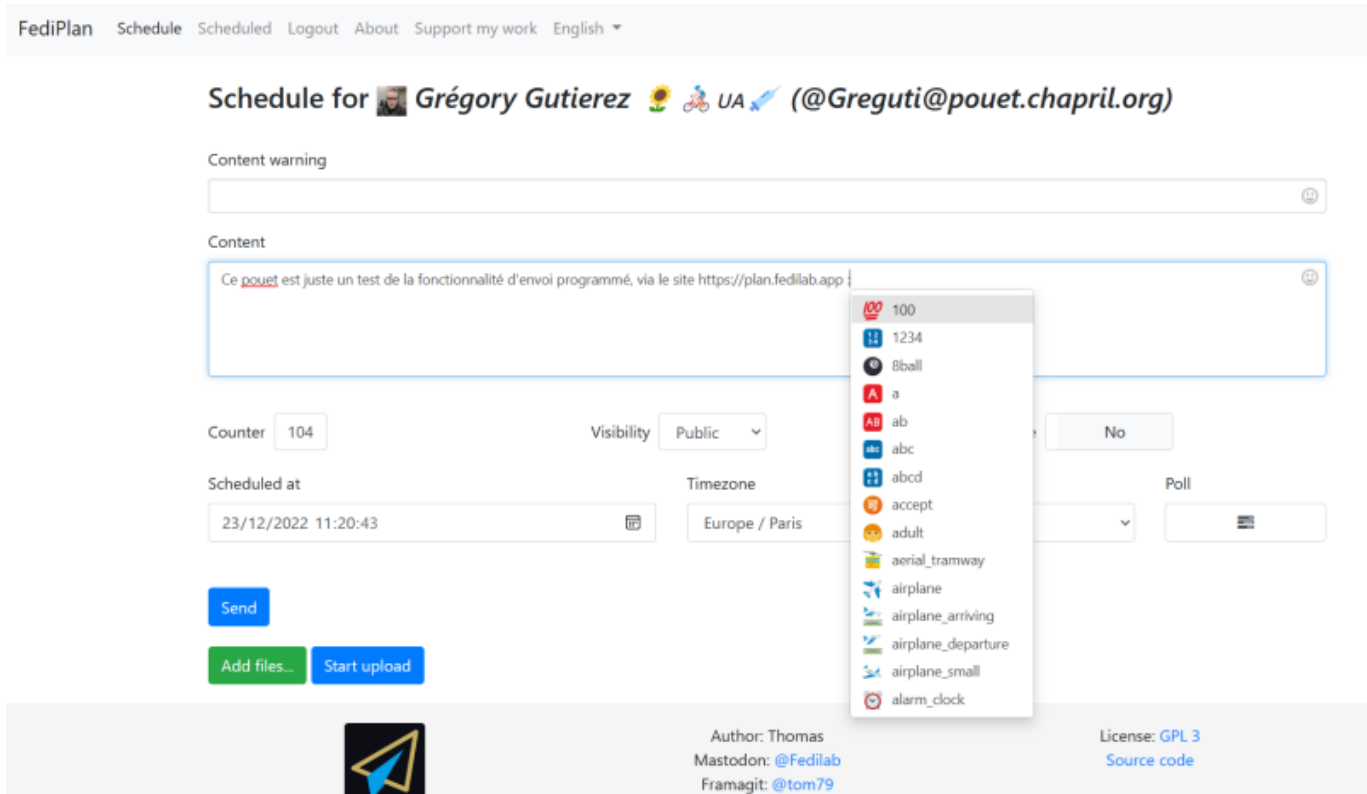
FediPlan Schedule Scheduled Logout About Support my work English

Schedule for Grégory Gutierez 🌻 🚴 UA💉 (@Greguti@pouet.chapril.org)

Content warning

Content

Ce pouet est juste un test de la fonctionnalité d'envoi programmé, via le site https://plan.fedilab.app :

100
1234
8ball
a
ab
abc
abcd
accept
adult
aerial_tramway
airplane
airplane_arriving
airplane_departure
airplane_small
alarm_clock

Counter 104

Visibility Public

e No

Scheduled at

23/12/2022 11:20:43

Timezone

Europe / Paris

Poll

Send

Add files... Start upload

Author: Thomas
Mastodon: @Fedilab
Framagit: @tom79

License: GPL 3
Source code